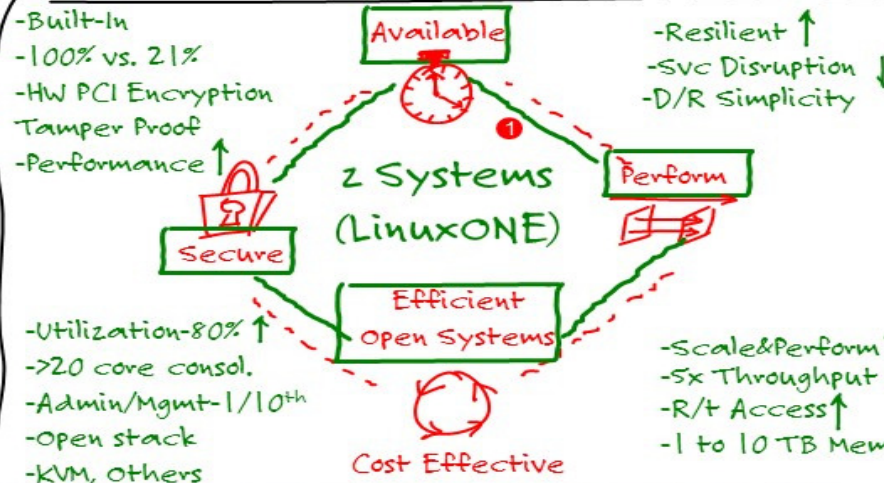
-Built-In
-100% vs. 21%
-HW PCI Encryption
Tamper Proof
-Performance ↑

Available

-Resilient ↑
-Svc Disruption ↓
-D/R Simplicity

1

z Systems
(LinuxONE)

Perform

Secure

Efficient
Open Systems

-Utilization-80% ↑
->20 core consol.
-Admin/Mgmt-1/10$^{th}$
-Open stack
-KVM, Others

Cost Effective

-Scale&Perform
-5x Throughput
-R/t Access ↑
-1 to 10 TB Mem